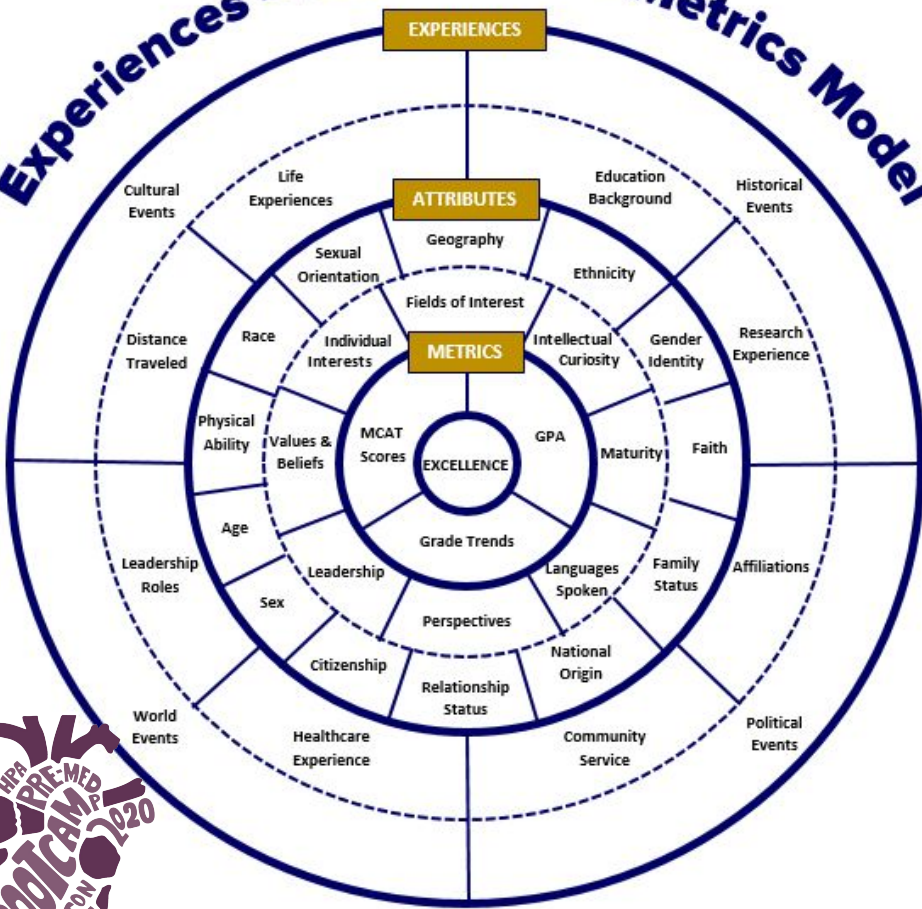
Experiences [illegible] etrics Model

EXPERIENCES

Cultural Events

Life Experiences

Education Background

Historical Events

ATTRIBUTES

Geography

Sexual Orientation

Ethnicity

Fields of Interest

Distance Traveled

Race

Individual Interests

METRICS

Intellectual Curiosity

Gender Identity

Research Experience

Physical Ability

Values & Beliefs

MCAT Scores

EXCELLENCE

GPA

Maturity

Faith

Age

Grade Trends

Leadership Roles

Leadership

Languages Spoken

Family Status

Affiliations

Sex

Perspectives

Citizenship

National Origin

Relationship Status

World Events

Healthcare Experience

Community Service

Political Events

HPA PRE-MED BOOTCAMP 2020 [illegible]ON